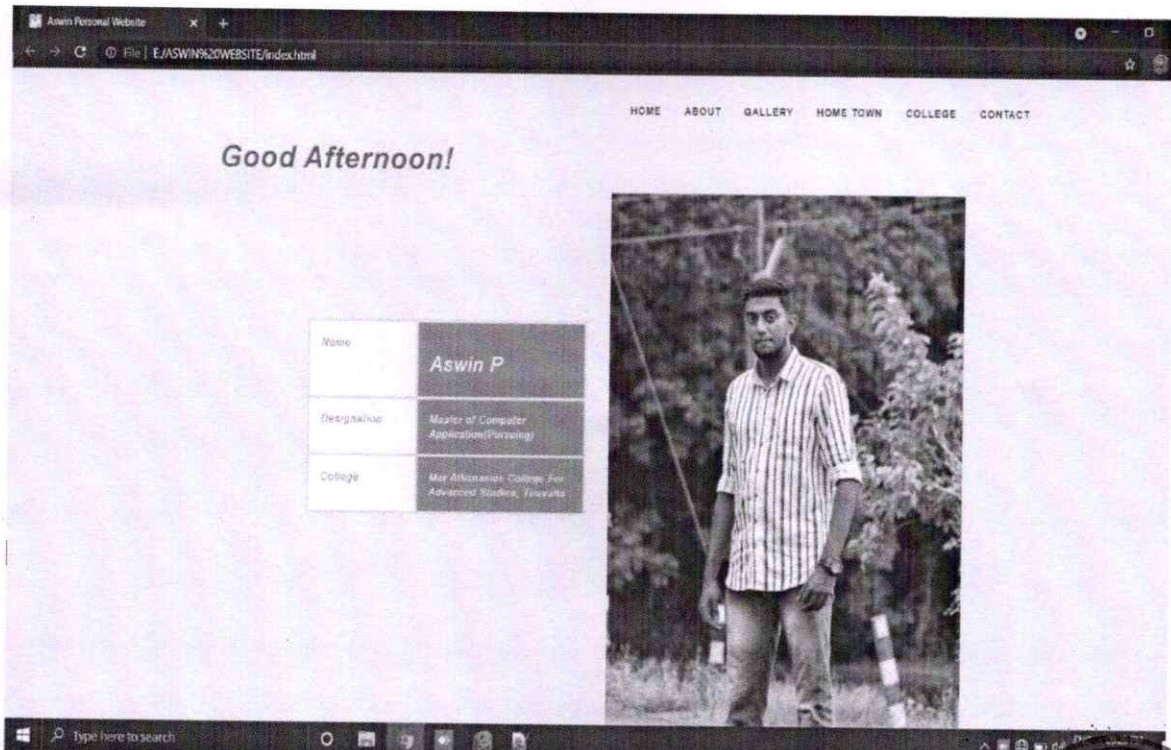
Aswin Personal Website

File | E:/ASWIN%20WEBSITE/index.html

HOME ABOUT GALLERY HOME TOWN COLLEGE CONTACT

Good Afternoon!

| Name | Aswin P |
|---|---|
| Designation | Master of Computer Application(Pursuing) |
| College | Mar Athanasios College For Advanced Studies, Tiruvalla |

Type here to search